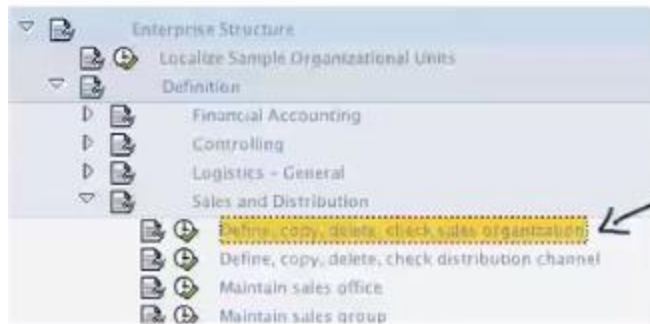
Enterprise Structure
Localize Sample Organizational Units
Definition
Financial Accounting
Controlling
Logistics - General
Sales and Distribution
Define, copy, delete, check sales organization
Define, copy, delete, check distribution channel
Maintain sales office
Maintain sales group